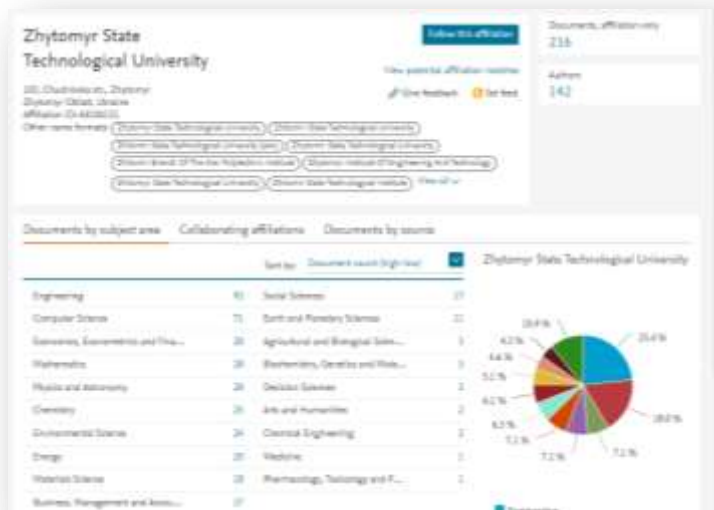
Zhytomyr State Technological University

Follow this affiliation

View potential affiliation matches

103, Chudnivska str., Zhytomyr
Zhytomyr Oblast, Ukraine
Affiliation ID: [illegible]

Give feedback

Set feed

Other name formats: (Zhytomyr State Technological University) (Zhitomir State Technological University) (Zhitomir State Technological University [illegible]) (Zhytomyr State Technological University) (Zhitomir Branch Of The Kiev Polytechnic Institute) (Zhytomyr Institute Of Engineering And Technology) (Zhitomyr State Technological University) (Zhitomir State Technological Institute) View all

Documents, affiliation only
216

Authors
142

Documents by subject area

Collaborating affiliations

Documents by source

Sort by: Document count (high-low)

| | | | |
|---|---|---|---|
| Engineering | 91 | Social Sciences | 17 |
| Computer Science | 71 | Earth and Planetary Sciences | 11 |
| Economics, Econometrics and Fina... | 28 | Agricultural and Biological Scien... | 3 |
| Mathematics | 28 | Biochemistry, Genetics and Mole... | 3 |
| Physics and Astronomy | 28 | Decision Sciences | 2 |
| Chemistry | 25 | Arts and Humanities | 2 |
| Environmental Science | 24 | Chemical Engineering | 2 |
| Energy | 20 | Medicine | 1 |
| Materials Science | 18 | Pharmacology, Toxicology and P... | 1 |
| Business, Management and Accou... | 17 | | |

Zhytomyr State Technological University

18.8 %
4.2 %
4.4 %
5.2 %
6.2 %
6.5 %
7.1 %
7.2 %
7.1 %
18.0 %
23.4 %